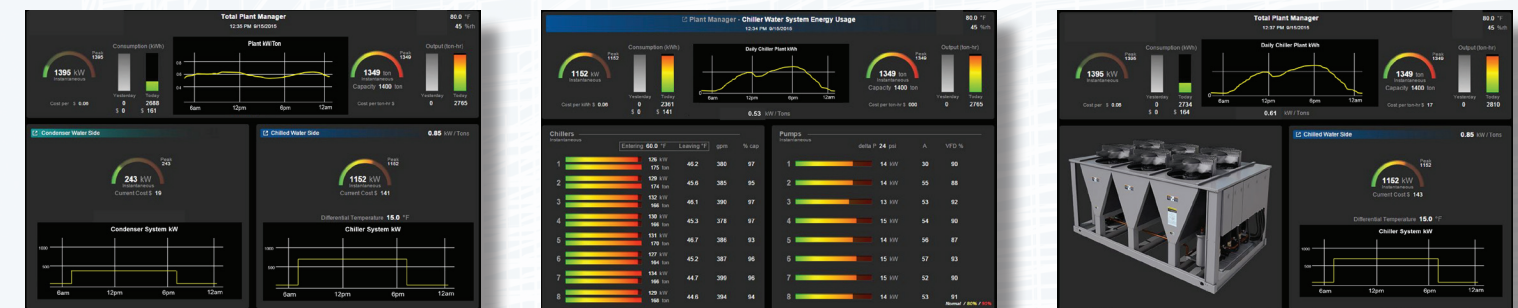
Total Plant Manager
12:35 PM 9/15/2015
80.0 °F
45 %rh

Peak 1395
1395 kW
Instantaneous
Cost per $ 0.08

Consumption (kWh)
Yesterday 0 $ 0
Today 2688 $ 161

Plant kW/Ton
0.8
0.6
0.4
6am 12pm 6pm 12am

Peak 1349
1349 ton
Instantaneous
Capacity 1400 ton
Cost per ton-hr $

Output (ton-hr)
Yesterday 0
Today 2765

Condenser Water Side
Peak 243
243 kW
Instantaneous
Current Cost $ 16
Condenser System kW
1000
500
6am 12pm 6pm 12am

Chilled Water Side
0.85 kW / Tons
Peak 1152
1152 kW
Instantaneous
Current Cost $ 141
Differential Temperature 15.0 °F
Chiller System kW
1000
500
6am 12pm 6pm 12am

Plant Manager - Chiller Water System Energy Usage
12:34 PM 9/15/2015
80.0 °F
45 %rh

Peak 1152
1152 kW
Instantaneous
Cost per kWh $ 0.08

Consumption (kWh)
Yesterday 0 $ 0
Today 2361 $ 141

Daily Chiller Plant kWh
6am 12pm 6pm 12am

Peak 1349
1349 ton
Instantaneous
Capacity 1400 ton
Cost per ton-hr $ 000

Output (ton-hr)
Yesterday 0
Today 2765

0.53 kW / Tons

Chillers
Instantaneous
Entering 60.0 °F Leaving °F gpm % cap

| | | Leaving °F | gpm | % cap |
|---|---|---|---|---|
| 1 | 126 kW 175 ton | 46.2 | 380 | 97 |
| 2 | 129 kW 174 ton | 45.6 | 385 | 95 |
| 3 | 132 kW 166 ton | 46.1 | 390 | 97 |
| 4 | 130 kW 166 ton | 45.3 | 378 | 97 |
| 5 | 131 kW 170 ton | 46.7 | 386 | 93 |
| 6 | 177 kW 164 ton | 45.2 | 387 | 96 |
| 7 | 134 kW 166 ton | 44.7 | 399 | 96 |
| 8 | 129 kW 168 ton | 44.6 | 394 | 94 |

Pumps
Instantaneous
delta P 24 psi A VFD %

| | | A | VFD % |
|---|---|---|---|
| 1 | 14 kW | 30 | 90 |
| 2 | 14 kW | 55 | 88 |
| 3 | 14 kW | 53 | 92 |
| 4 | 15 kW | 54 | 90 |
| 5 | 14 kW | 56 | 87 |
| 6 | 15 kW | 57 | 93 |
| 7 | 15 kW | 52 | 90 |
| 8 | 14 kW | 53 | 91 |

Normal / 80% / 90%

Total Plant Manager
12:37 PM 9/15/2015
80.0 °F
45 %rh

Peak 1395
1395 kW
Instantaneous
Cost per $ 0.08

Consumption (kWh)
Yesterday 0 $ 0
Today 2734 $ 164

Daily Chiller Plant kWh
6am 12pm 6pm 12am

Peak 1349
1349 ton
Instantaneous
Capacity 1400 ton
Cost per ton-hr $ 17

Output (ton-hr)
Yesterday 0
Today 2810

0.61 kW / Tons

Chilled Water Side
0.85 kW / Tons
Peak 1152
1152 kW
Instantaneous
Current Cost $ 143
Differential Temperature 15.0 °F
Chiller System kW
1000
500
6am 12pm 6pm 12am